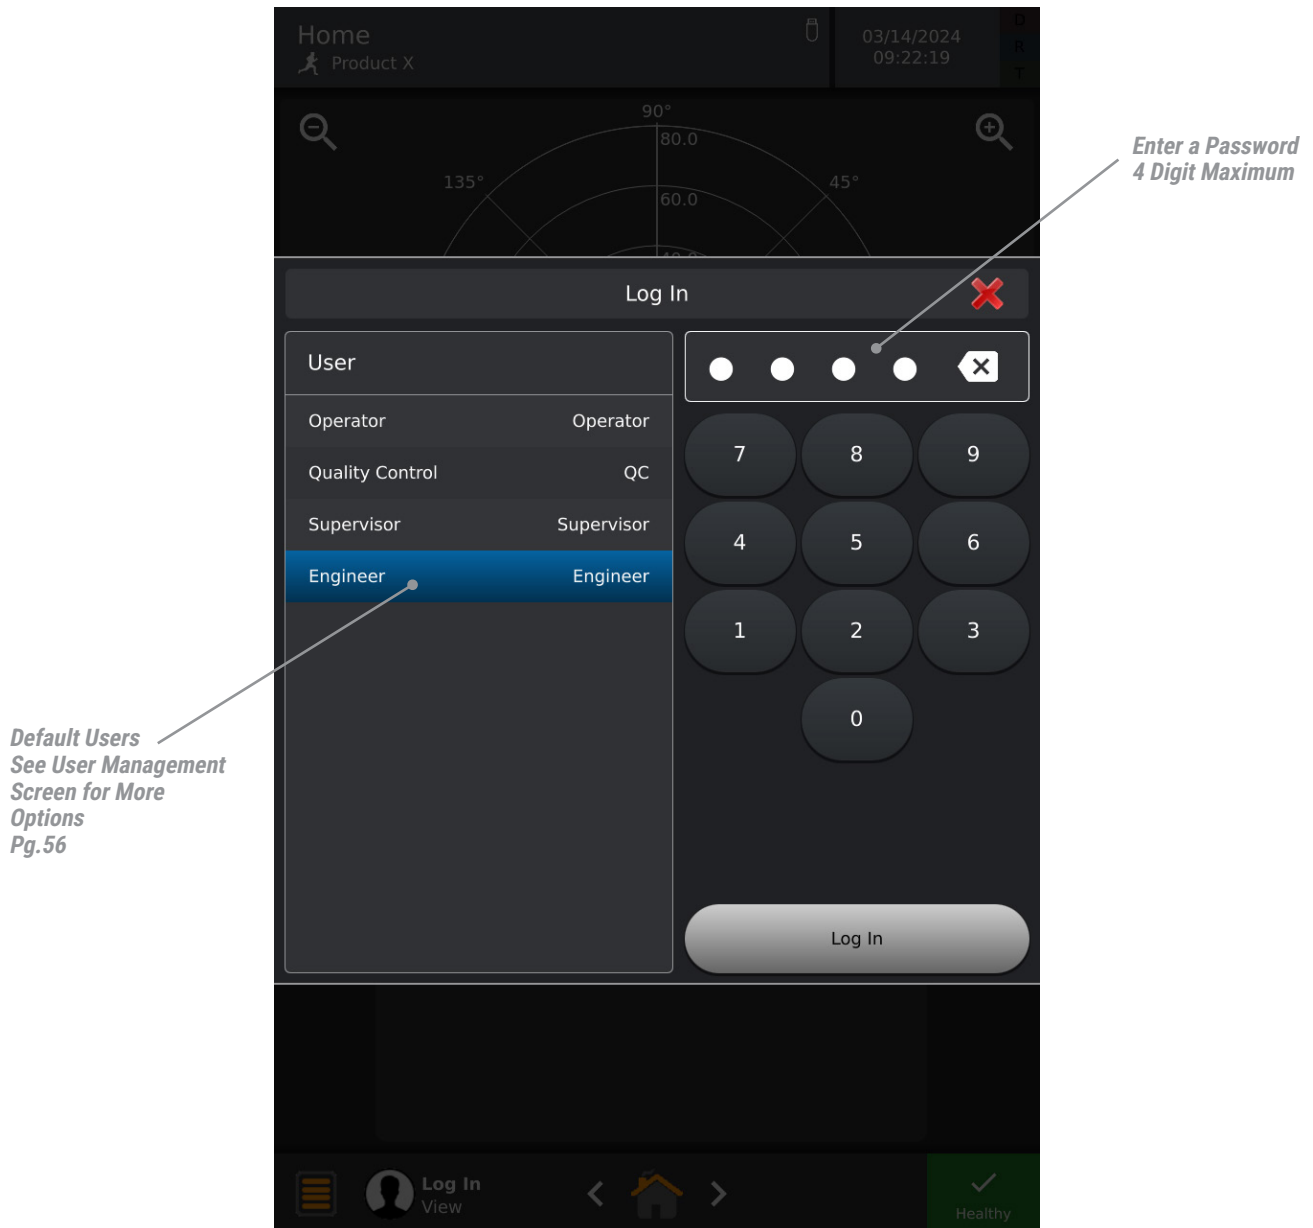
Home
Product X

03/14/2024
09:22:19

D
R
T

90°
80.0
135°
45°
60.0

Enter a Password
4 Digit Maximum

Log In

User

| | |
|---|---|
| Operator | Operator |
| Quality Control | QC |
| Supervisor | Supervisor |
| Engineer | Engineer |

7 8 9
4 5 6
1 2 3
0

Log In

Default Users
See User Management Screen for More Options
Pg.56

Log In
View

Healthy